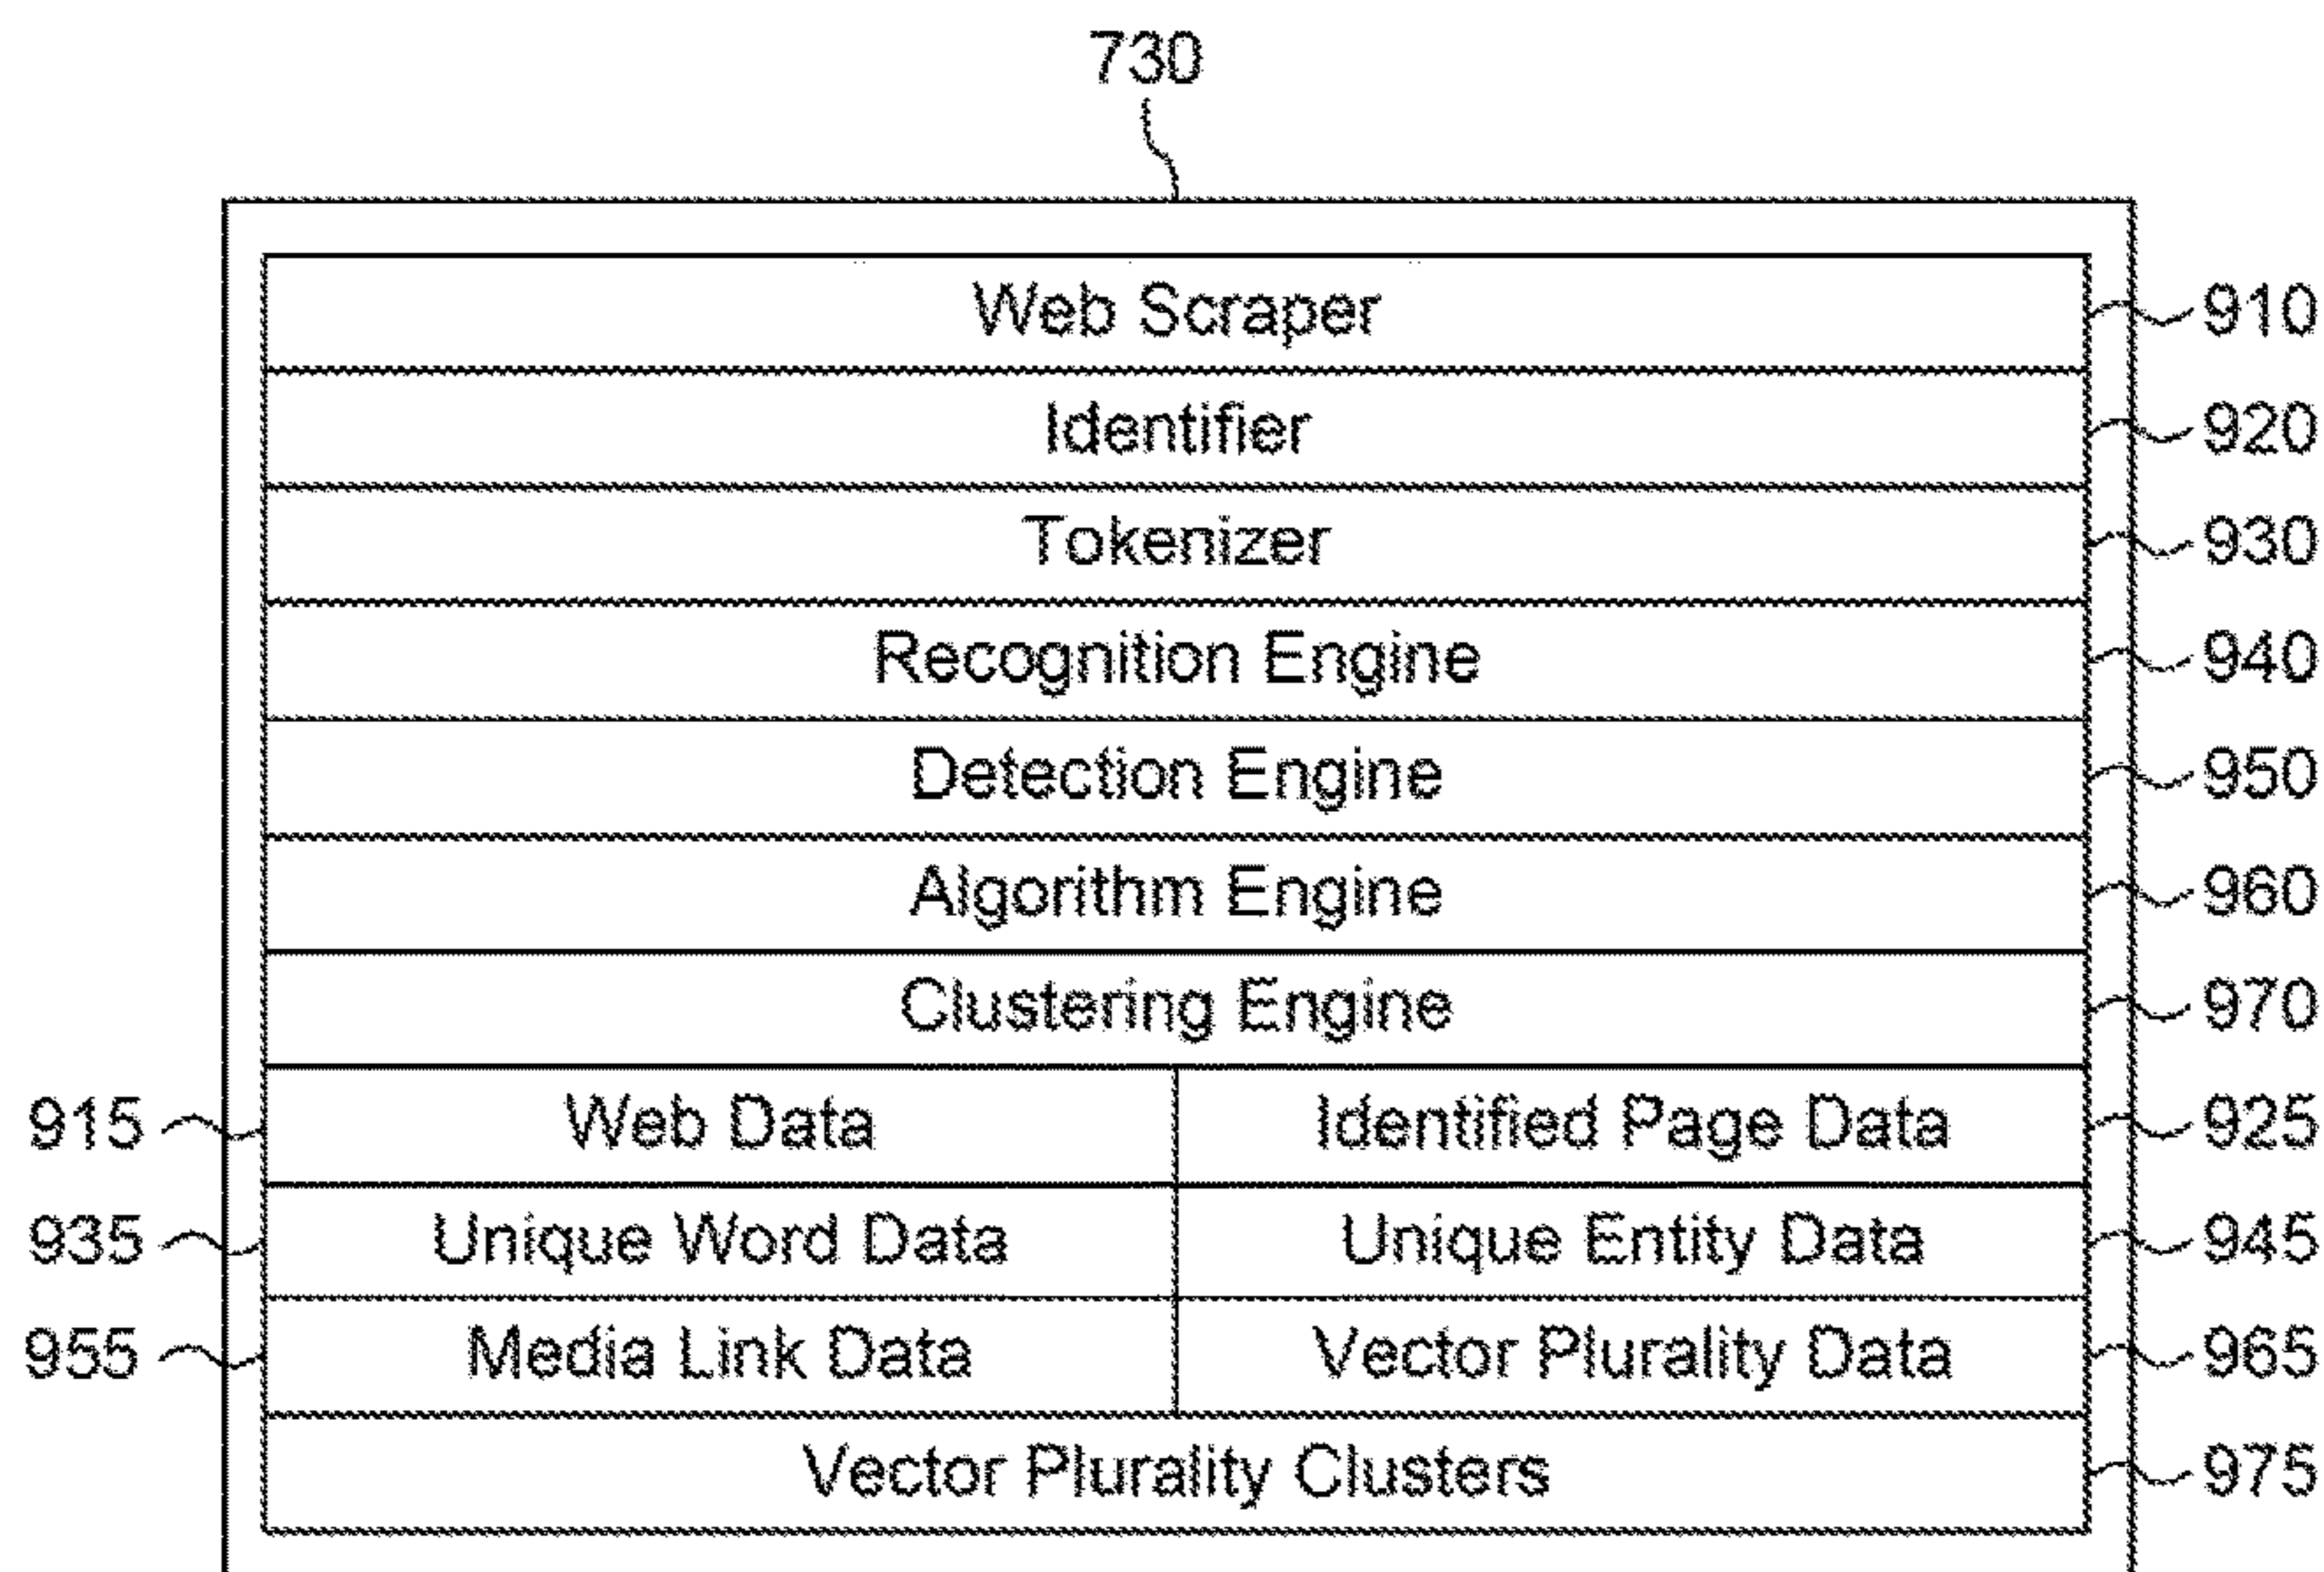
730

Web Scraper 910

Identifier 920

Tokenizer 930

Recognition Engine 940

Detection Engine 950

Algorithm Engine 960

Clustering Engine 970

915 Web Data | Identified Page Data 925

935 Unique Word Data | Unique Entity Data 945

955 Media Link Data | Vector Plurality Data 965

Vector Plurality Clusters 975